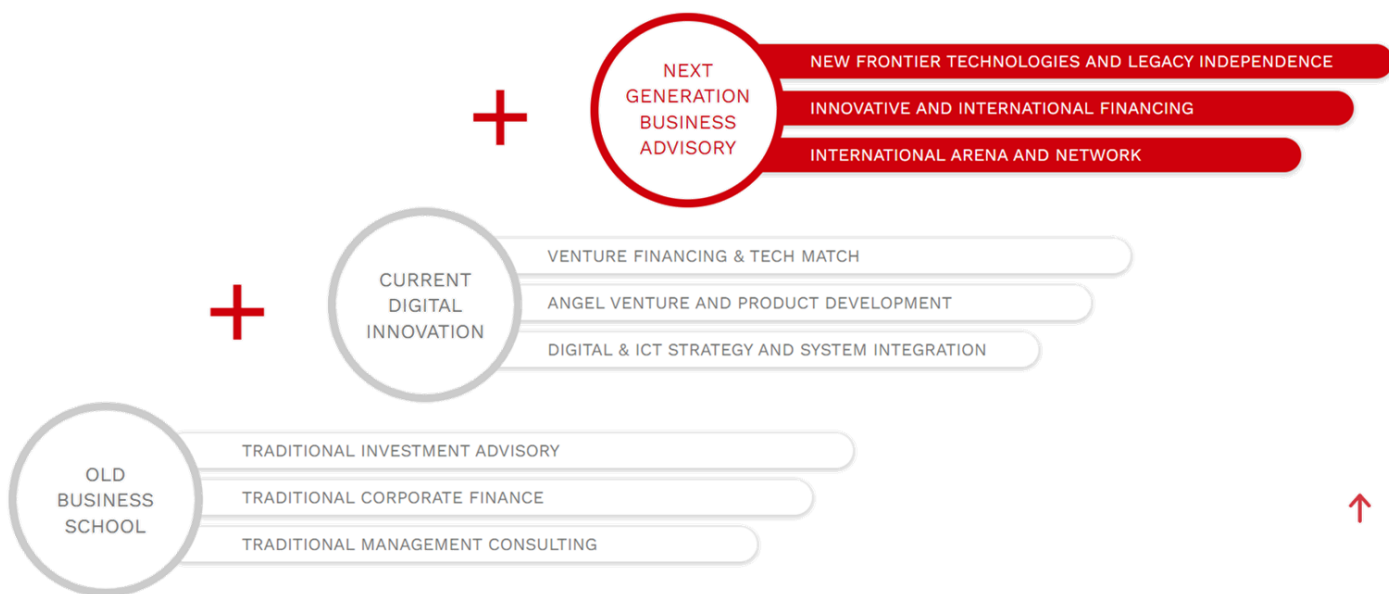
+

NEXT GENERATION BUSINESS ADVISORY

NEW FRONTIER TECHNOLOGIES AND LEGACY INDEPENDENCE

INNOVATIVE AND INTERNATIONAL FINANCING

INTERNATIONAL ARENA AND NETWORK

+

CURRENT DIGITAL INNOVATION

VENTURE FINANCING & TECH MATCH

ANGEL VENTURE AND PRODUCT DEVELOPMENT

DIGITAL & ICT STRATEGY AND SYSTEM INTEGRATION

OLD BUSINESS SCHOOL

TRADITIONAL INVESTMENT ADVISORY

TRADITIONAL CORPORATE FINANCE

TRADITIONAL MANAGEMENT CONSULTING

↑